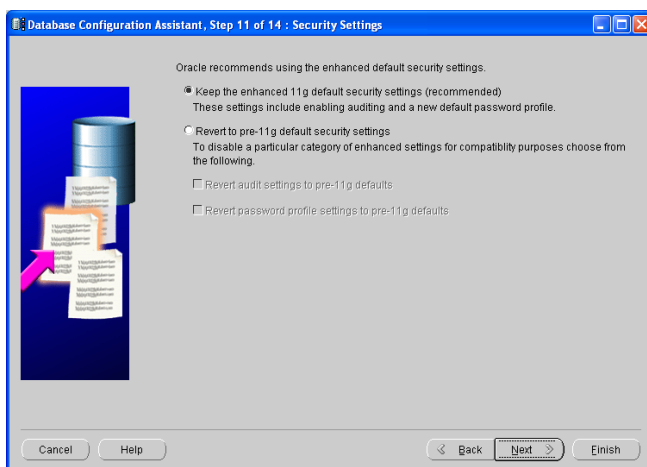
Database Configuration Assistant, Step 11 of 14 : Security Settings

Oracle recommends using the enhanced default security settings.

Keep the enhanced 11g default security settings (recommended)
These settings include enabling auditing and a new default password profile.

Revert to pre-11g default security settings
To disable a particular category of enhanced settings for compatiblity purposes choose from the following.

Revert audit settings to pre-11g defaults

Revert password profile settings to pre-11g defaults

Cancel

Help

Back

Next

Finish